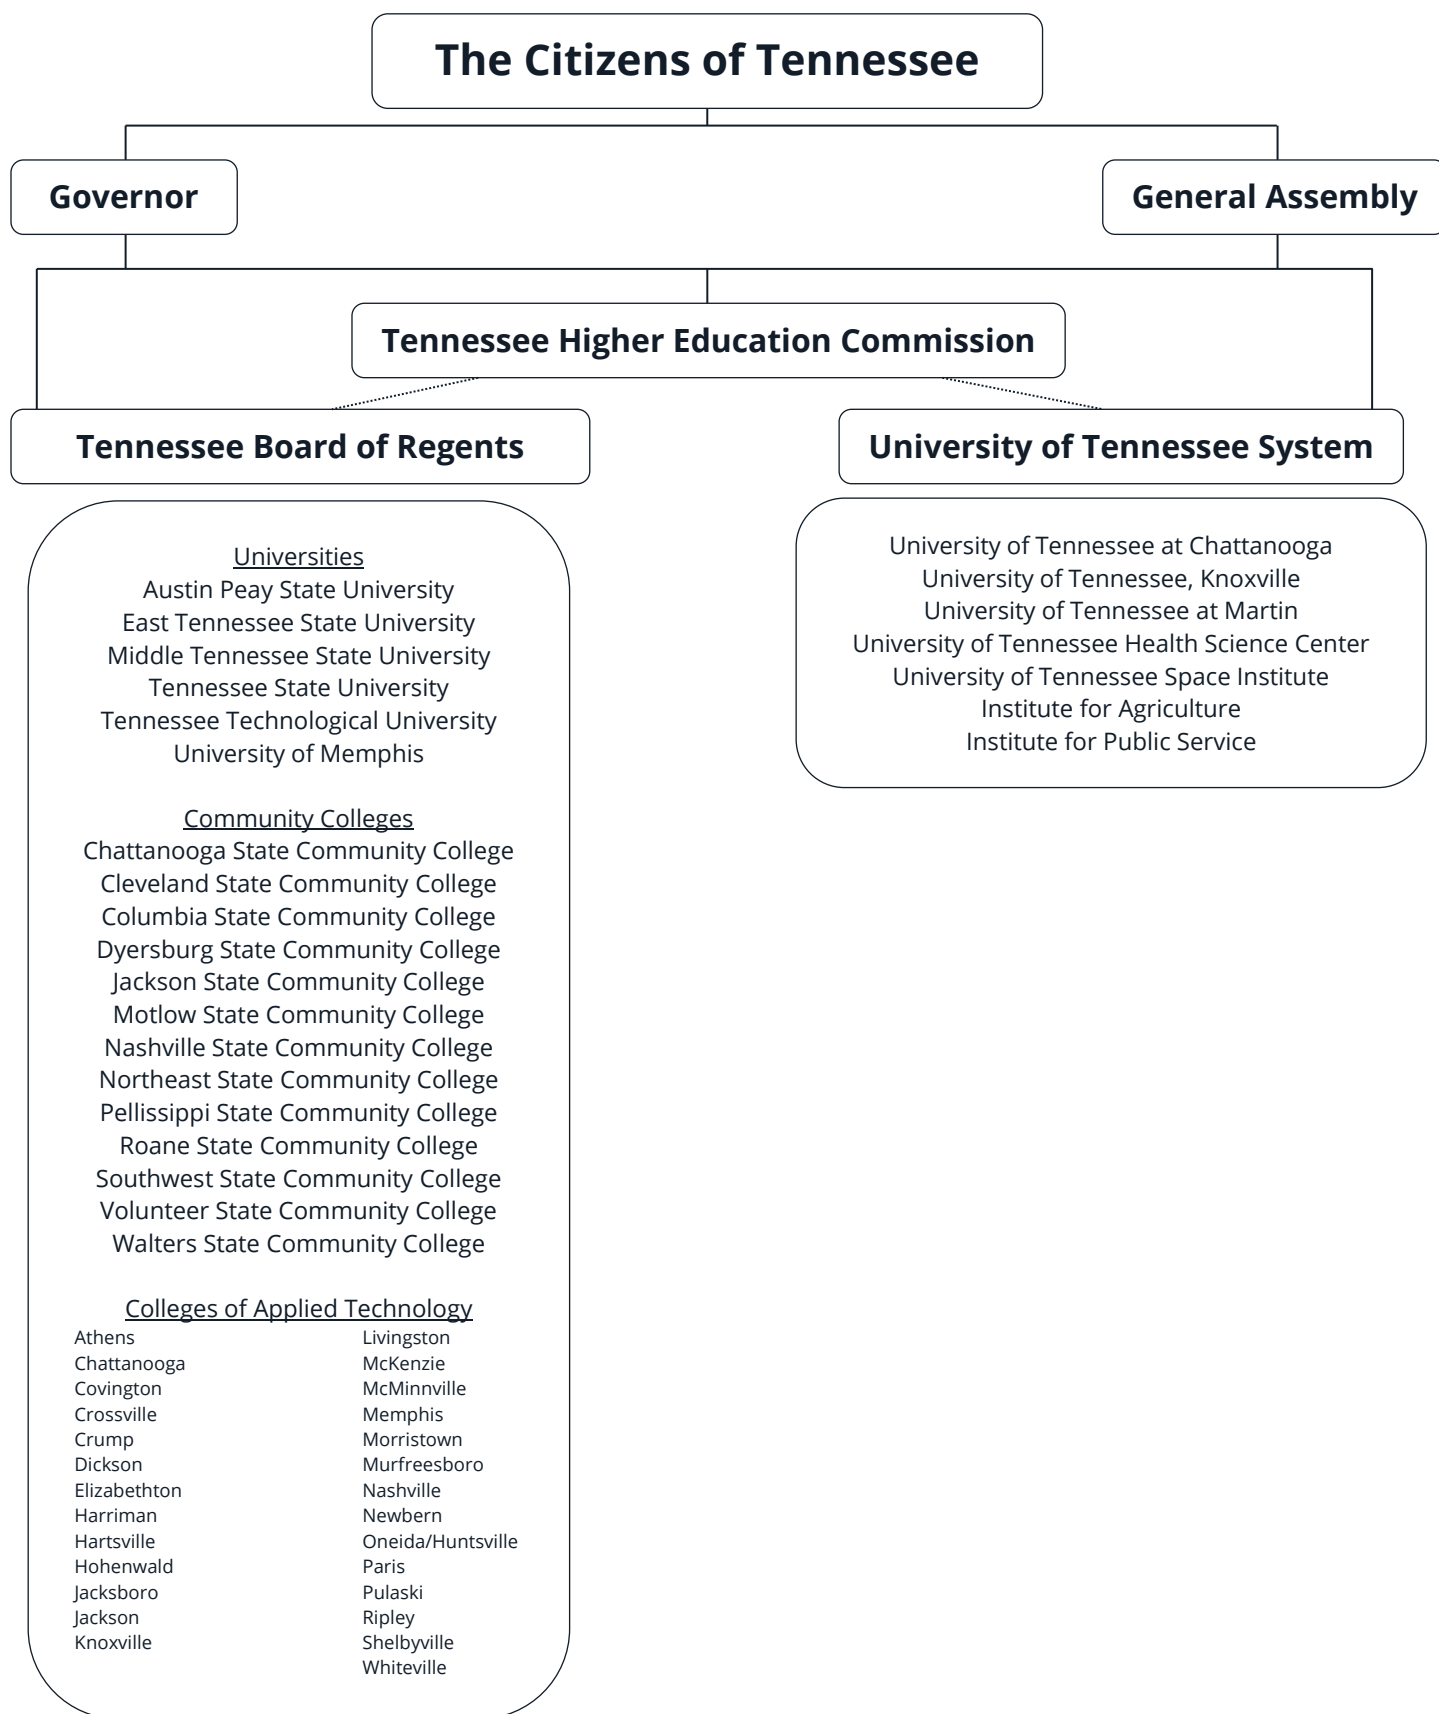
The Citizens of Tennessee

Governor

General Assembly

Tennessee Higher Education Commission

Tennessee Board of Regents

University of Tennessee System

Universities
Austin Peay State University
East Tennessee State University
Middle Tennessee State University
Tennessee State University
Tennessee Technological University
University of Memphis

Community Colleges
Chattanooga State Community College
Cleveland State Community College
Columbia State Community College
Dyersburg State Community College
Jackson State Community College
Motlow State Community College
Nashville State Community College
Northeast State Community College
Pellissippi State Community College
Roane State Community College
Southwest State Community College
Volunteer State Community College
Walters State Community College

Colleges of Applied Technology
Athens
Chattanooga
Covington
Crossville
Crump
Dickson
Elizabethton
Harriman
Hartsville
Hohenwald
Jacksboro
Jackson
Knoxville

Livingston
McKenzie
McMinnville
Memphis
Morristown
Murfreesboro
Nashville
Newbern
Oneida/Huntsville
Paris
Pulaski
Ripley
Shelbyville
Whiteville

University of Tennessee at Chattanooga
University of Tennessee, Knoxville
University of Tennessee at Martin
University of Tennessee Health Science Center
University of Tennessee Space Institute
Institute for Agriculture
Institute for Public Service